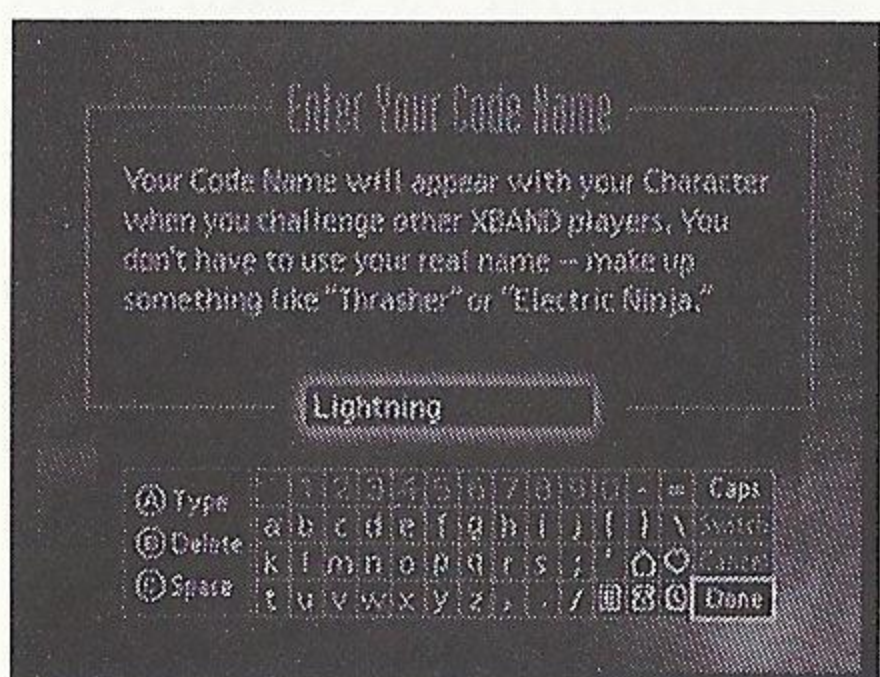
Enter Your Code Name

Your Code Name will appear with your Character when you challenge other XBAND players. You don't have to use your real name -- make up something like "Thrasher" or "Electric Ninja."

Lightning

Ⓐ Type
Ⓑ Delete
Ⓒ Space

| ` | 1 | 2 | 3 | 4 | 5 | 6 | 7 | 8 | 9 | 0 | - | = | Caps |
|---|---|---|---|---|---|---|---|---|---|---|---|---|---|
| a | b | c | d | e | f | g | h | i | j | [ | ] | \ | Switch |
| k | l | m | n | o | p | q | r | s | ; | ' | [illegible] | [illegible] | Cancel |
| t | u | v | w | x | y | z | , | . | / | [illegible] | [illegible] | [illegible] | Done |